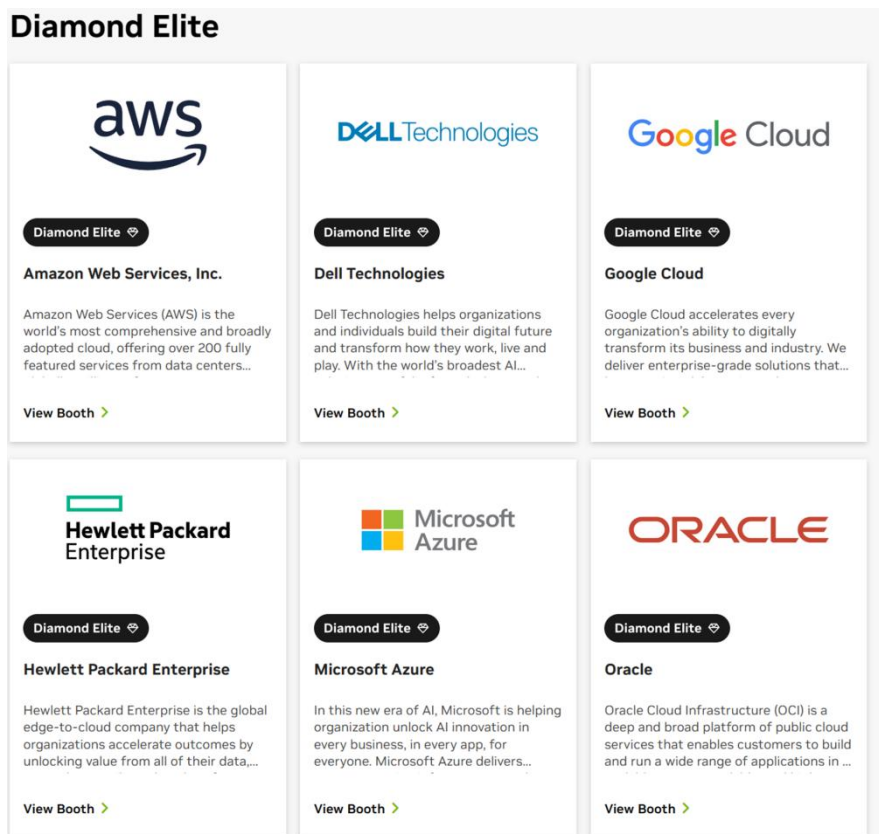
Diamond Elite

aws

Diamond Elite

Amazon Web Services, Inc.

Amazon Web Services (AWS) is the world's most comprehensive and broadly adopted cloud, offering over 200 fully featured services from data centers...

View Booth >

DELL Technologies

Diamond Elite

Dell Technologies

Dell Technologies helps organizations and individuals build their digital future and transform how they work, live and play. With the world's broadest AI...

View Booth >

Google Cloud

Diamond Elite

Google Cloud

Google Cloud accelerates every organization's ability to digitally transform its business and industry. We deliver enterprise-grade solutions that...

View Booth >

Hewlett Packard Enterprise

Diamond Elite

Hewlett Packard Enterprise

Hewlett Packard Enterprise is the global edge-to-cloud company that helps organizations accelerate outcomes by unlocking value from all of their data,...

View Booth >

Microsoft Azure

Diamond Elite

Microsoft Azure

In this new era of AI, Microsoft is helping organization unlock AI innovation in every business, in every app, for everyone. Microsoft Azure delivers...

View Booth >

ORACLE

Diamond Elite

Oracle

Oracle Cloud Infrastructure (OCI) is a deep and broad platform of public cloud services that enables customers to build and run a wide range of applications in ...

View Booth >